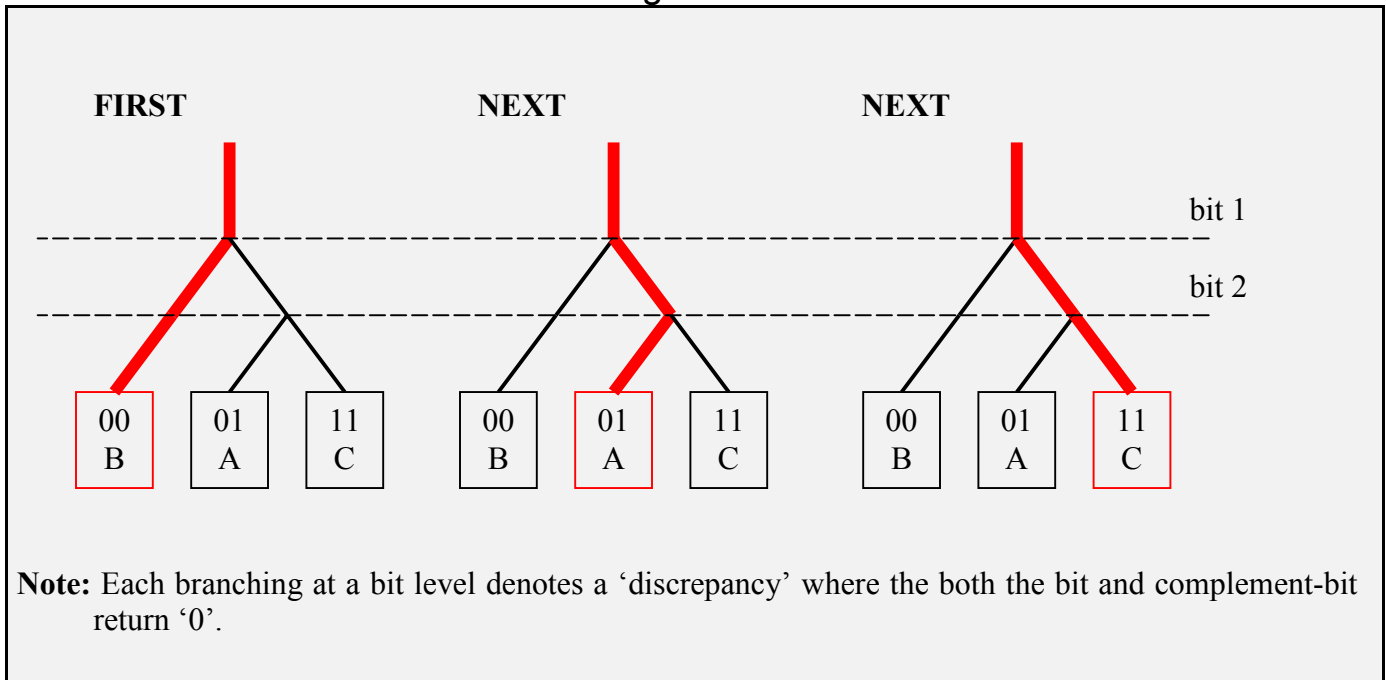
FIRST

NEXT

NEXT

bit 1

bit 2

00
B

01
A

11
C

00
B

01
A

11
C

00
B

01
A

11
C

**Note:** Each branching at a bit level denotes a 'discrepancy' where the both the bit and complement-bit return '0'.